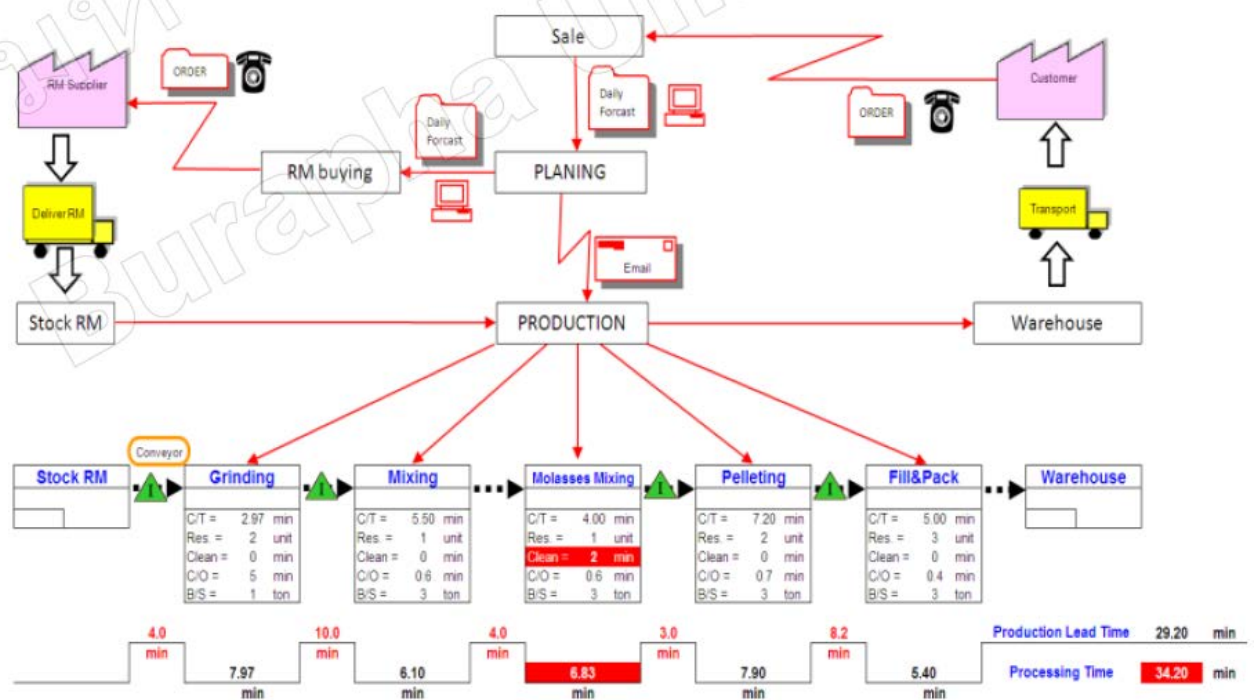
Sale

RM Supplier

ORDER

Daily Forcast

Daily Forcast

Customer

ORDER

RM buying

PLANING

Deliver RM

Transport

Email

Stock RM

PRODUCTION

Warehouse

Conveyor

Stock RM

Grinding

| C/T = | 2.97 | min |
|---|---|---|
| Res. = | 2 | unit |
| Clean = | 0 | min |
| C/O = | 5 | min |
| B/S = | 1 | ton |

Mixing

| C/T = | 5.50 | min |
|---|---|---|
| Res. = | 1 | unit |
| Clean = | 0 | min |
| C/O = | 0.6 | min |
| B/S = | 3 | ton |

Molasses Mixing

| C/T = | 4.00 | min |
|---|---|---|
| Res. = | 1 | unit |
| Clean = | 2 | min |
| C/O = | 0.6 | min |
| B/S = | 3 | ton |

Pelleting

| C/T = | 7.20 | min |
|---|---|---|
| Res. = | 2 | unit |
| Clean = | 0 | min |
| C/O = | 0.7 | min |
| B/S = | 3 | ton |

Fill&Pack

| C/T = | 5.00 | min |
|---|---|---|
| Res. = | 3 | unit |
| Clean = | 0 | min |
| C/O = | 0.4 | min |
| B/S = | 3 | ton |

Warehouse

4.0 min
7.97 min
10.0 min
6.10 min
4.0 min
6.83 min
3.0 min
7.90 min
8.2 min
5.40 min

Production Lead Time 29.20 min

Processing Time 34.20 min

Burapha Uni